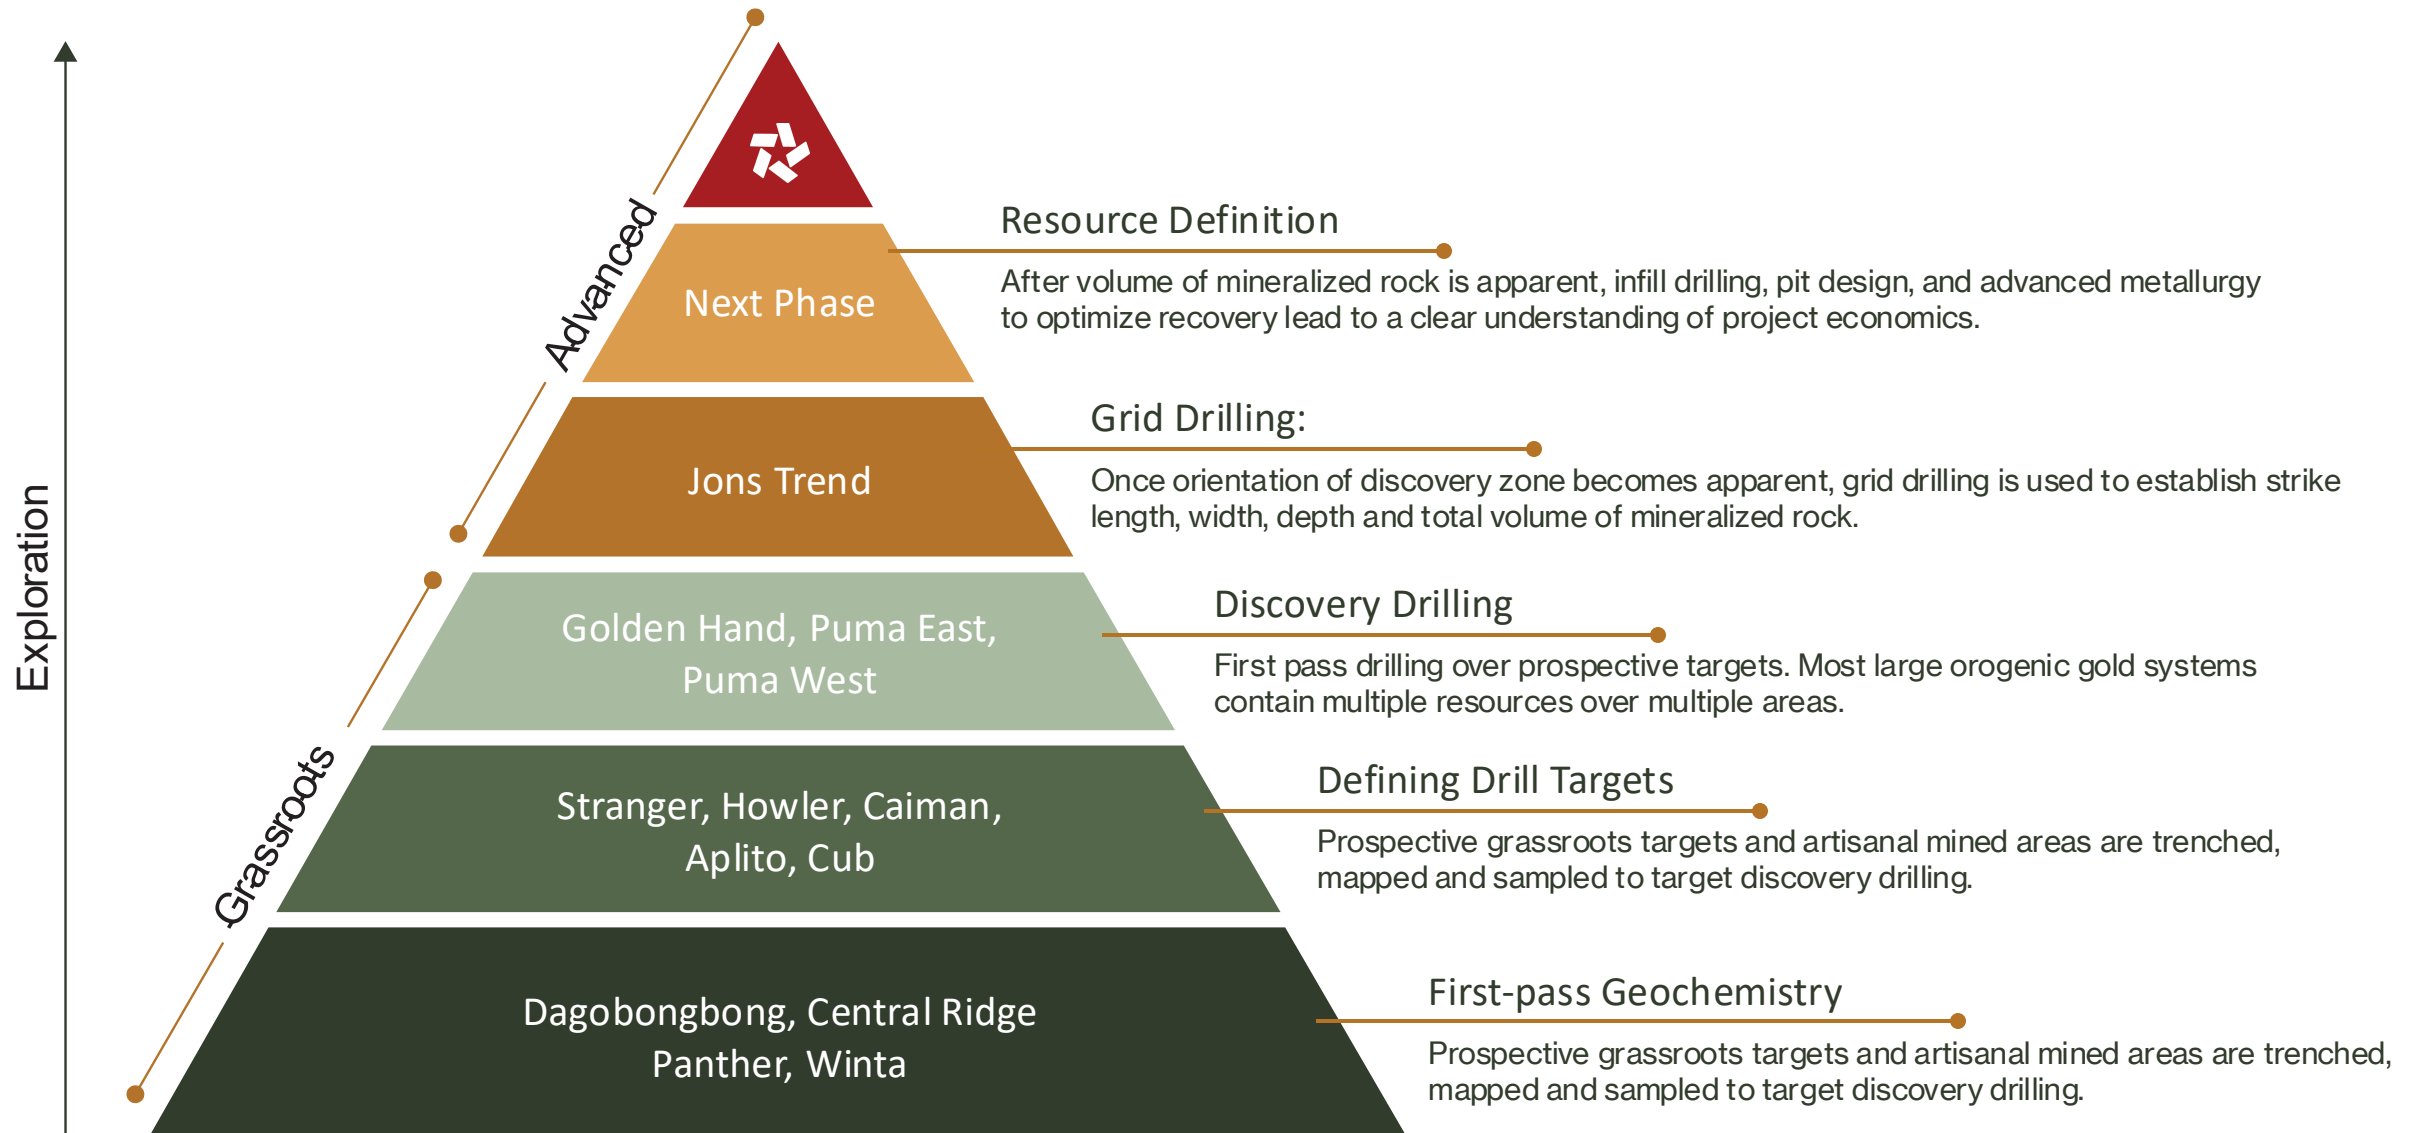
Exploration

Advanced

Grassroots

Next Phase

Jons Trend

Golden Hand, Puma East, Puma West

Stranger, Howler, Caiman, Aplito, Cub

Dagobongbong, Central Ridge Panther, Winta

Resource Definition

After volume of mineralized rock is apparent, infill drilling, pit design, and advanced metallurgy to optimize recovery lead to a clear understanding of project economics.

Grid Drilling:

Once orientation of discovery zone becomes apparent, grid drilling is used to establish strike length, width, depth and total volume of mineralized rock.

Discovery Drilling

First pass drilling over prospective targets. Most large orogenic gold systems contain multiple resources over multiple areas.

Defining Drill Targets

Prospective grassroots targets and artisanal mined areas are trenched, mapped and sampled to target discovery drilling.

First-pass Geochemistry

Prospective grassroots targets and artisanal mined areas are trenched, mapped and sampled to target discovery drilling.